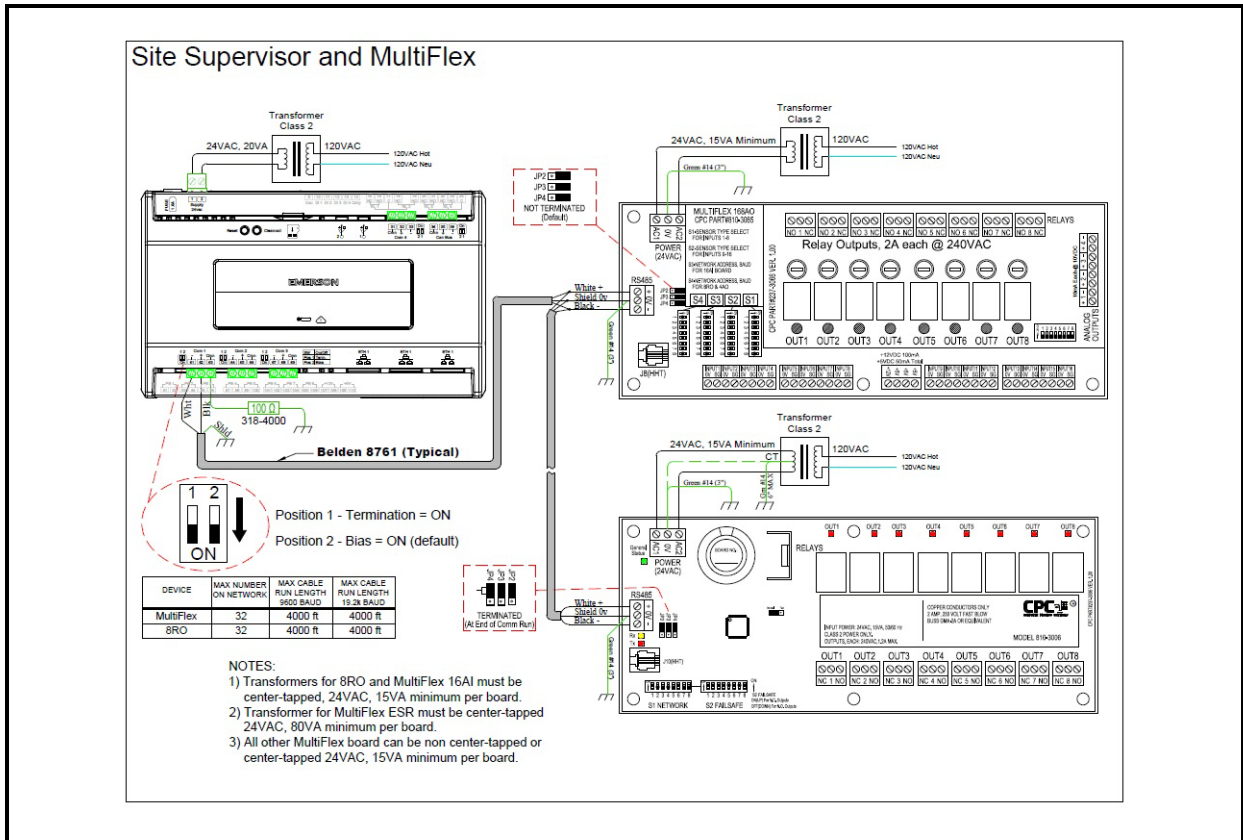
Site Supervisor and MultiFlex

Transformer Class 2

24VAC, 20VA

120VAC

120VAC Hot

120VAC Neu

EMERSON

JP2

JP3

JP4

NOT TERMINATED (Default)

Transformer Class 2

24VAC, 15VA Minimum

120VAC

120VAC Hot

120VAC Neu

Green #14 (3")

MULTIFLEX 168AO

CPC PART#810-3065

POWER (24VAC)

RELAYS

NO 1 NC | NO 2 NC | NO 3 NC | NO 4 NC | NO 5 NC | NO 6 NC | NO 7 NC | NO 8 NC

Relay Outputs, 2A each @ 240VAC

RS485

White +

Shield 0v

Black -

S4 S3 S2 S1

OUT1 OUT2 OUT3 OUT4 OUT5 OUT6 OUT7 OUT8

ANALOG OUTPUTS

J8(HHT)

Green #14 (3")

Wht

Blk

Shld

100 Ω

318-4000

Belden 8761 (Typical)

1 2

ON

Position 1 - Termination = ON

Position 2 - Bias = ON (default)

Transformer Class 2

24VAC, 15VA Minimum

120VAC

120VAC Hot

120VAC Neu

CT

Green #14 (3")

Grn #14 6" MAX

OUT1 OUT2 OUT3 OUT4 OUT5 OUT6 OUT7 OUT8

RELAYS

POWER (24VAC)

TERMINATED (At End of Comm Run)

RS485

White +

Shield 0v

Black -

CPC

MODEL 810-3006

OUT1 OUT2 OUT3 OUT4 OUT5 OUT6 OUT7 OUT8

NC 1 NO | NC 2 NO | NC 3 NO | NC 4 NO | NC 5 NO | NC 6 NO | NC 7 NO | NC 8 NO

S1 NETWORK

S2 FAILSAFE

| DEVICE | MAX NUMBER ON NETWORK | MAX CABLE RUN LENGTH 9600 BAUD | MAX CABLE RUN LENGTH 19.2k BAUD |
|---|---|---|---|
| MultiFlex | 32 | 4000 ft | 4000 ft |
| 8RO | 32 | 4000 ft | 4000 ft |

NOTES:
1) Transformers for 8RO and MultiFlex 16AI must be center-tapped, 24VAC, 15VA minimum per board.
2) Transformer for MultiFlex ESR must be center-tapped 24VAC, 80VA minimum per board.
3) All other MultiFlex board can be non center-tapped or center-tapped 24VAC, 15VA minimum per board.